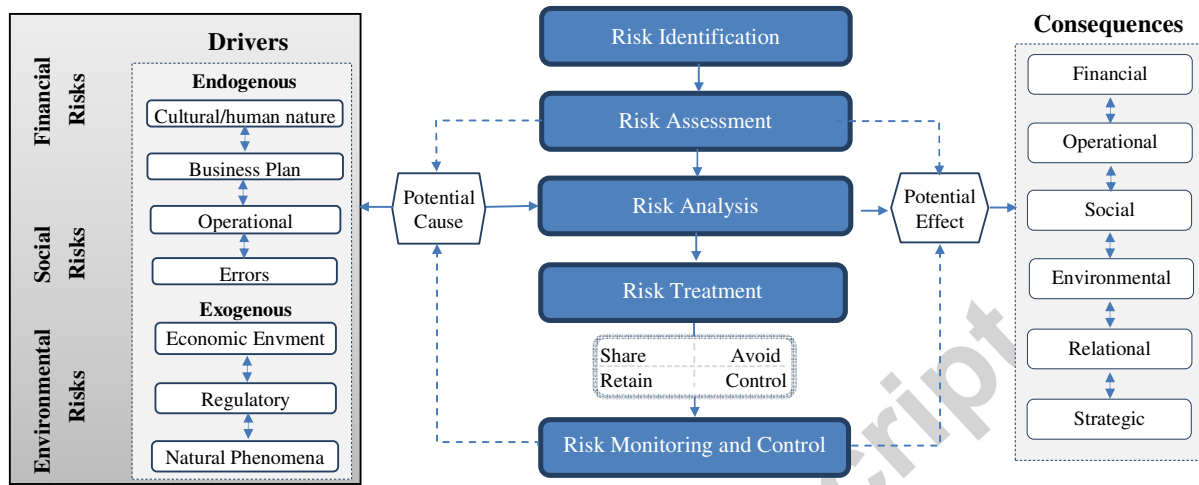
Drivers

Financial Risks

Social Risks

Environmental Risks

Endogenous

Cultural/human nature

Business Plan

Operational

Errors

Exogenous

Economic Envment

Regulatory

Natural Phenomena

Potential Cause

Risk Identification

Risk Assessment

Risk Analysis

Risk Treatment

Share

Avoid

Retain

Control

Risk Monitoring and Control

Potential Effect

Consequences

Financial

Operational

Social

Environmental

Relational

Strategic

cript